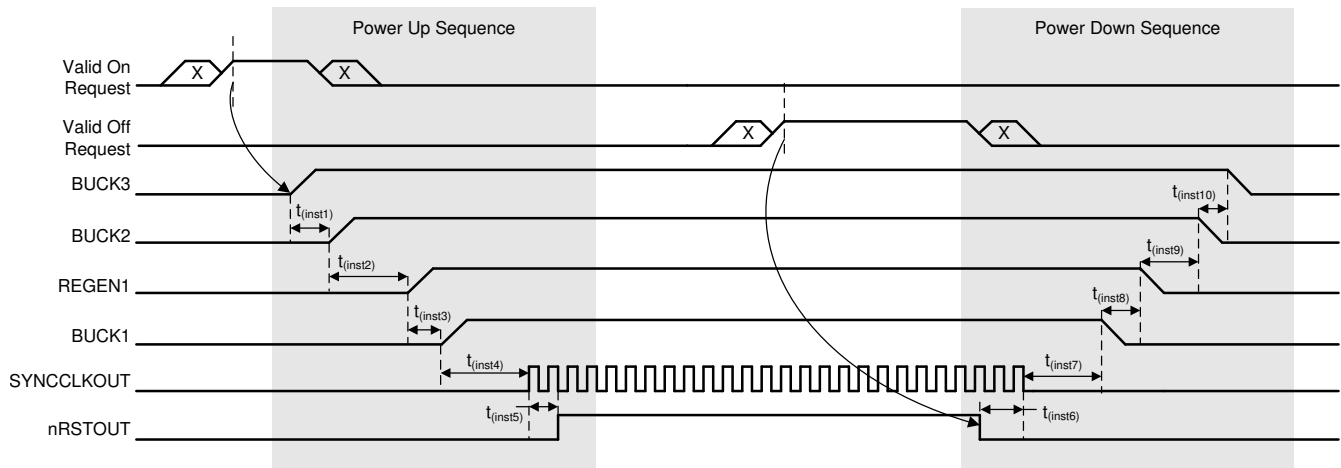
Power Up Sequence

Power Down Sequence

Valid On Request

X

X

Valid Off Request

X

X

BUCK3

BUCK2

REGEN1

BUCK1

SYNCCLKOUT

nRSTOUT

$t_{(inst1)}$

$t_{(inst2)}$

$t_{(inst3)}$

$t_{(inst4)}$

$t_{(inst5)}$

$t_{(inst6)}$

$t_{(inst7)}$

$t_{(inst8)}$

$t_{(inst9)}$

$t_{(inst10)}$